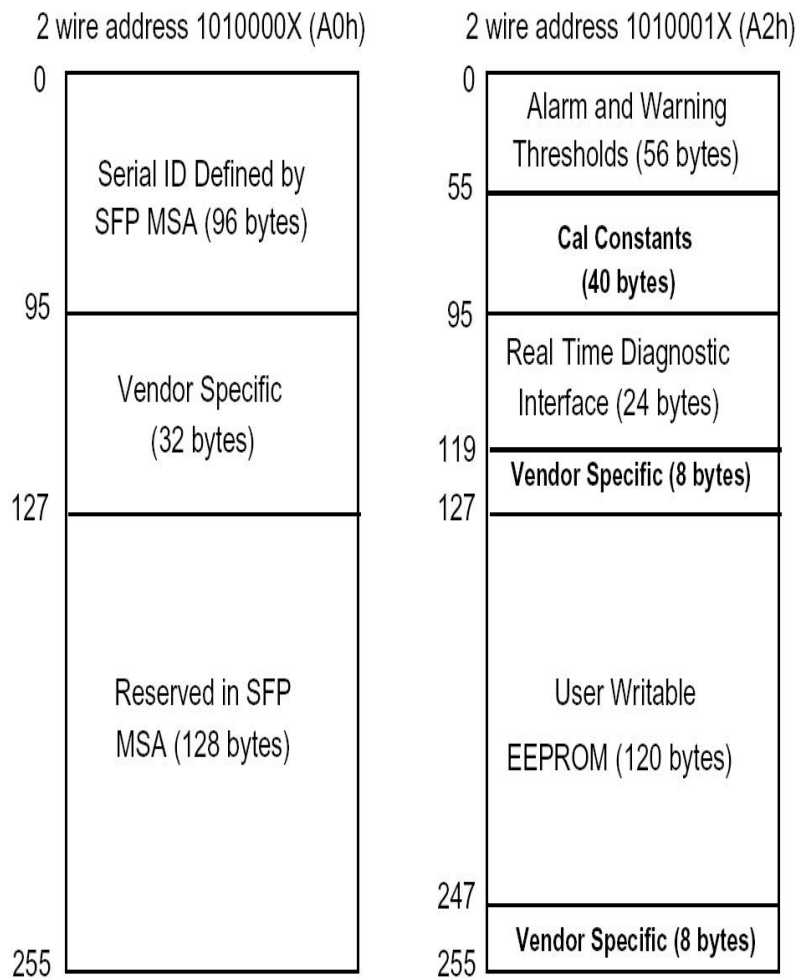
2 wire address 1010000X (A0h)

0

Serial ID Defined by SFP MSA (96 bytes)

95

Vendor Specific (32 bytes)

127

Reserved in SFP MSA (128 bytes)

255

2 wire address 1010001X (A2h)

0

Alarm and Warning Thresholds (56 bytes)

55

Cal Constants (40 bytes)

95

Real Time Diagnostic Interface (24 bytes)

119

Vendor Specific (8 bytes)

127

User Writable EEPROM (120 bytes)

247

Vendor Specific (8 bytes)

255